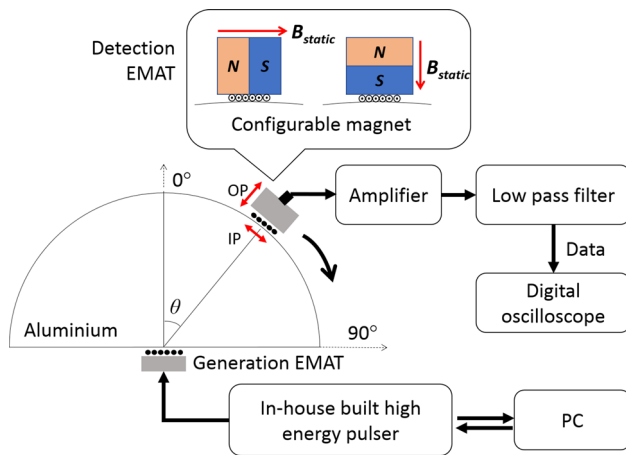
Detection EMAT

N S $B_{static}$

N S $B_{static}$

Configurable magnet

0°

OP

IP

$\theta$

Aluminium

90°

Generation EMAT

Amplifier

Low pass filter

Data

Digital oscilloscope

In-house built high energy pulser

PC